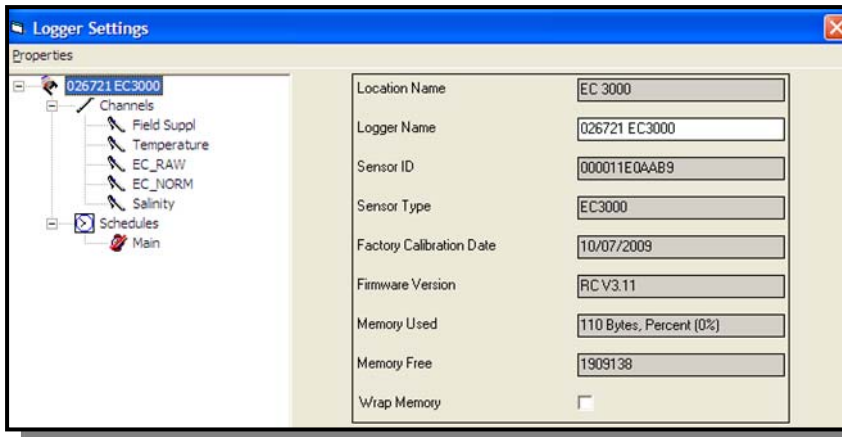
Logger Settings

Properties

026721 EC3000
Channels
Field Suppl
Temperature
EC_RAW
EC_NORM
Salinity
Schedules
Main

| | |
|---|---|
| Location Name | EC 3000 |
| Logger Name | 026721 EC3000 |
| Sensor ID | 000011E0AAB9 |
| Sensor Type | EC3000 |
| Factory Calibration Date | 10/07/2009 |
| Firmware Version | RC V3.11 |
| Memory Used | 110 Bytes, Percent (0%) |
| Memory Free | 1909138 |
| Wrap Memory | |